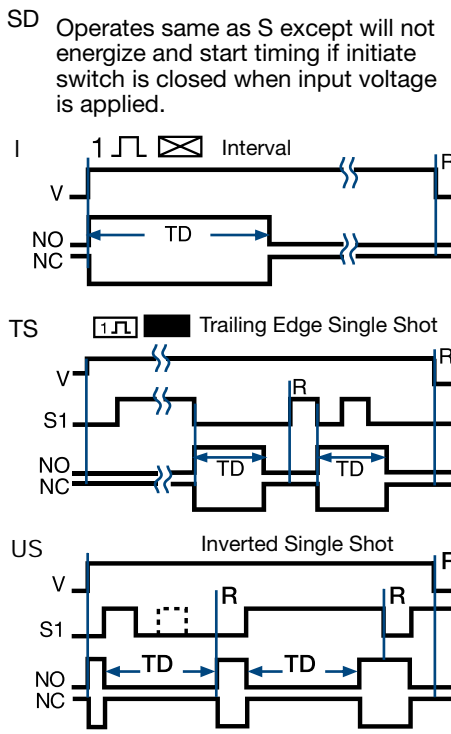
SD Operates same as S except will not energize and start timing if initiate switch is closed when input voltage is applied.

I 1 Interval

V

NO TD
NC

R

TS 1 Trailing Edge Single Shot

V

S1

NO TD TD
NC

R

R

US Inverted Single Shot

V

S1

NO TD TD
NC

R R R